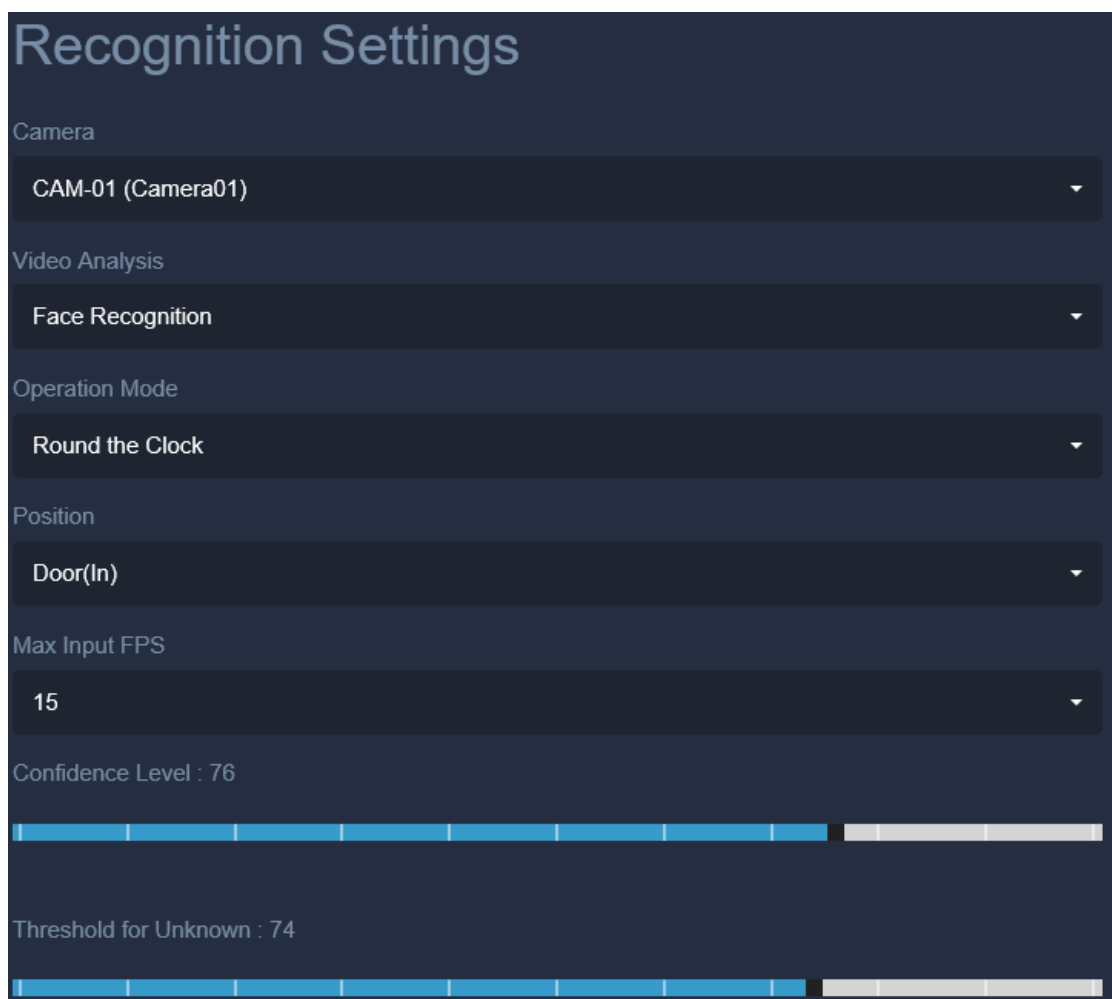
Recognition Settings

Camera

CAM-01 (Camera01)

Video Analysis

Face Recognition

Operation Mode

Round the Clock

Position

Door(In)

Max Input FPS

15

Confidence Level : 76

Threshold for Unknown : 74